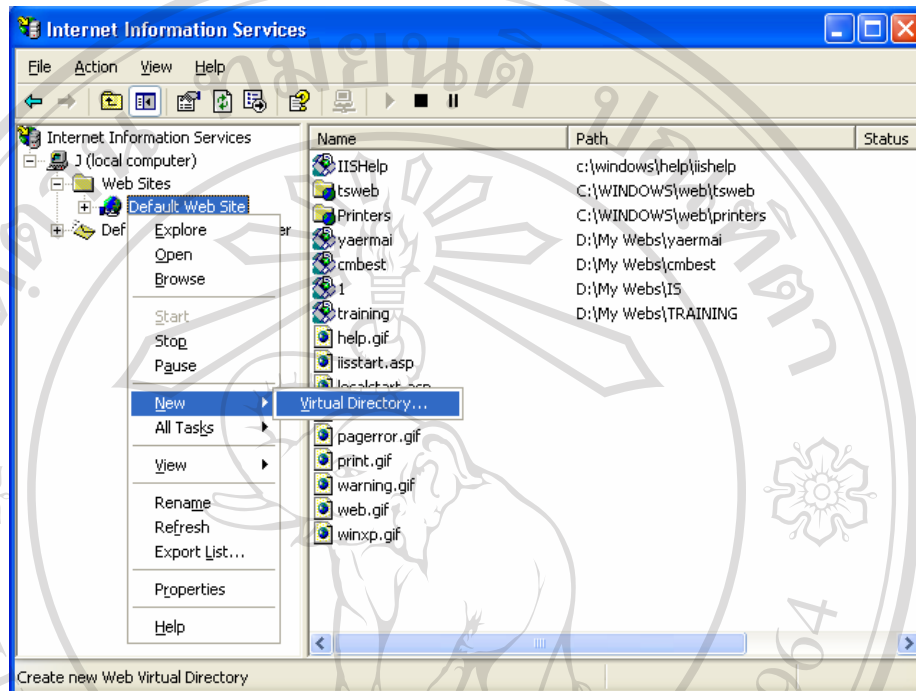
Internet Information Services

File Action View Help

Internet Information Services
J (local computer)
Web Sites
Default Web Site
Def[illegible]er

Explore
Open
Browse
Start
Stop
Pause
New
All Tasks
View
Rename
Refresh
Export List...
Properties
Help

Virtual Directory...

| Name | Path | Status |
|---|---|---|
| IISHelp | c:\windows\help\iishelp | |
| tsweb | C:\WINDOWS\web\tsweb | |
| Printers | C:\WINDOWS\web\printers | |
| yaermai | D:\My Webs\yaermai | |
| cmbest | D:\My Webs\cmbest | |
| 1 | D:\My Webs\IS | |
| training | D:\My Webs\TRAINING | |
| help.gif | | |
| iisstart.asp | | |
| localstart.asp | | |
| pagerror.gif | | |
| print.gif | | |
| warning.gif | | |
| web.gif | | |
| winxp.gif | | |

Create new Web Virtual Directory